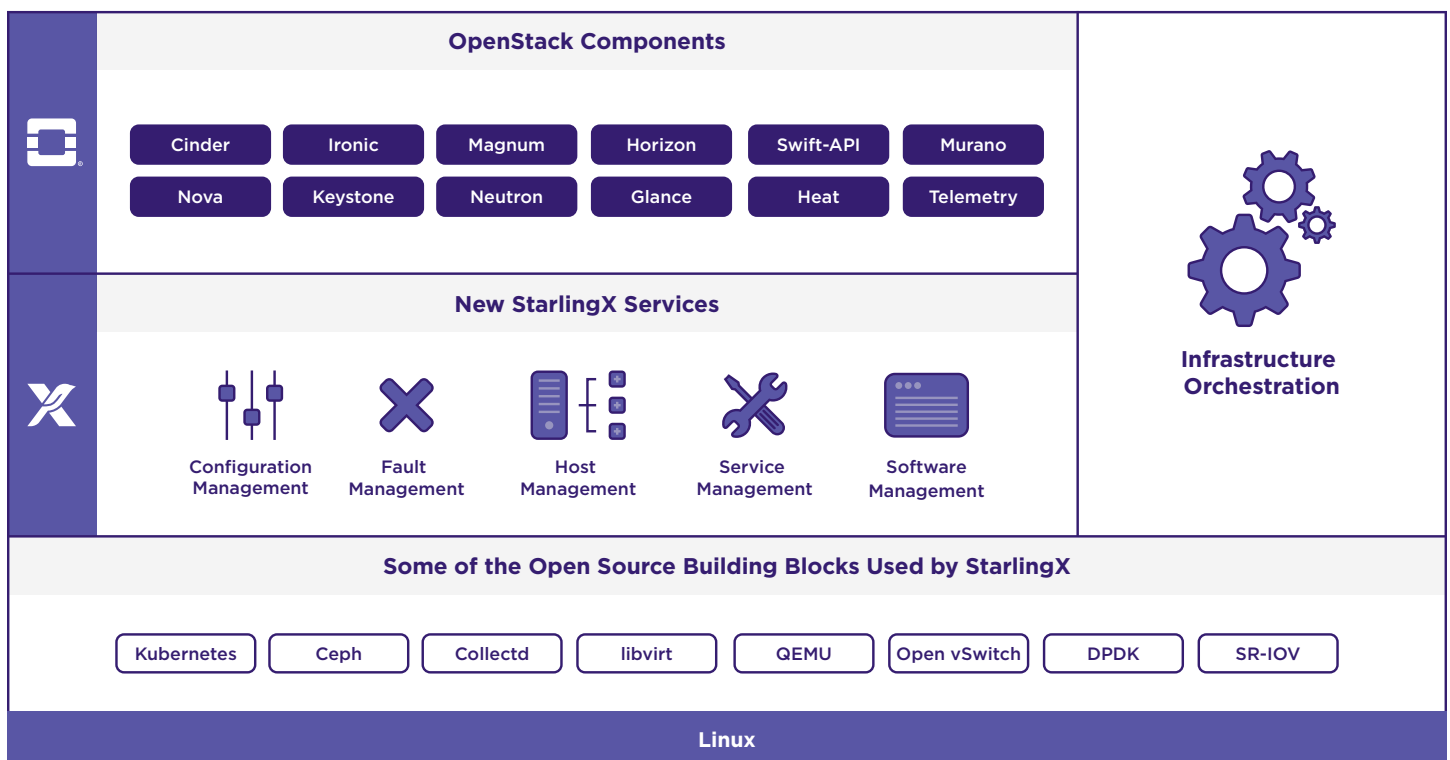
OpenStack Components

| Cinder | Ironic | Magnum | Horizon | Swift-API | Murano |
|---|---|---|---|---|---|
| Nova | Keystone | Neutron | Glance | Heat | Telemetry |

New StarlingX Services

Configuration Management

Fault Management

Host Management

Service Management

Software Management

Infrastructure Orchestration

Some of the Open Source Building Blocks Used by StarlingX

| Kubernetes | Ceph | Collectd | libvirt | QEMU | Open vSwitch | DPDK | SR-IOV |
|---|---|---|---|---|---|---|---|

Linux